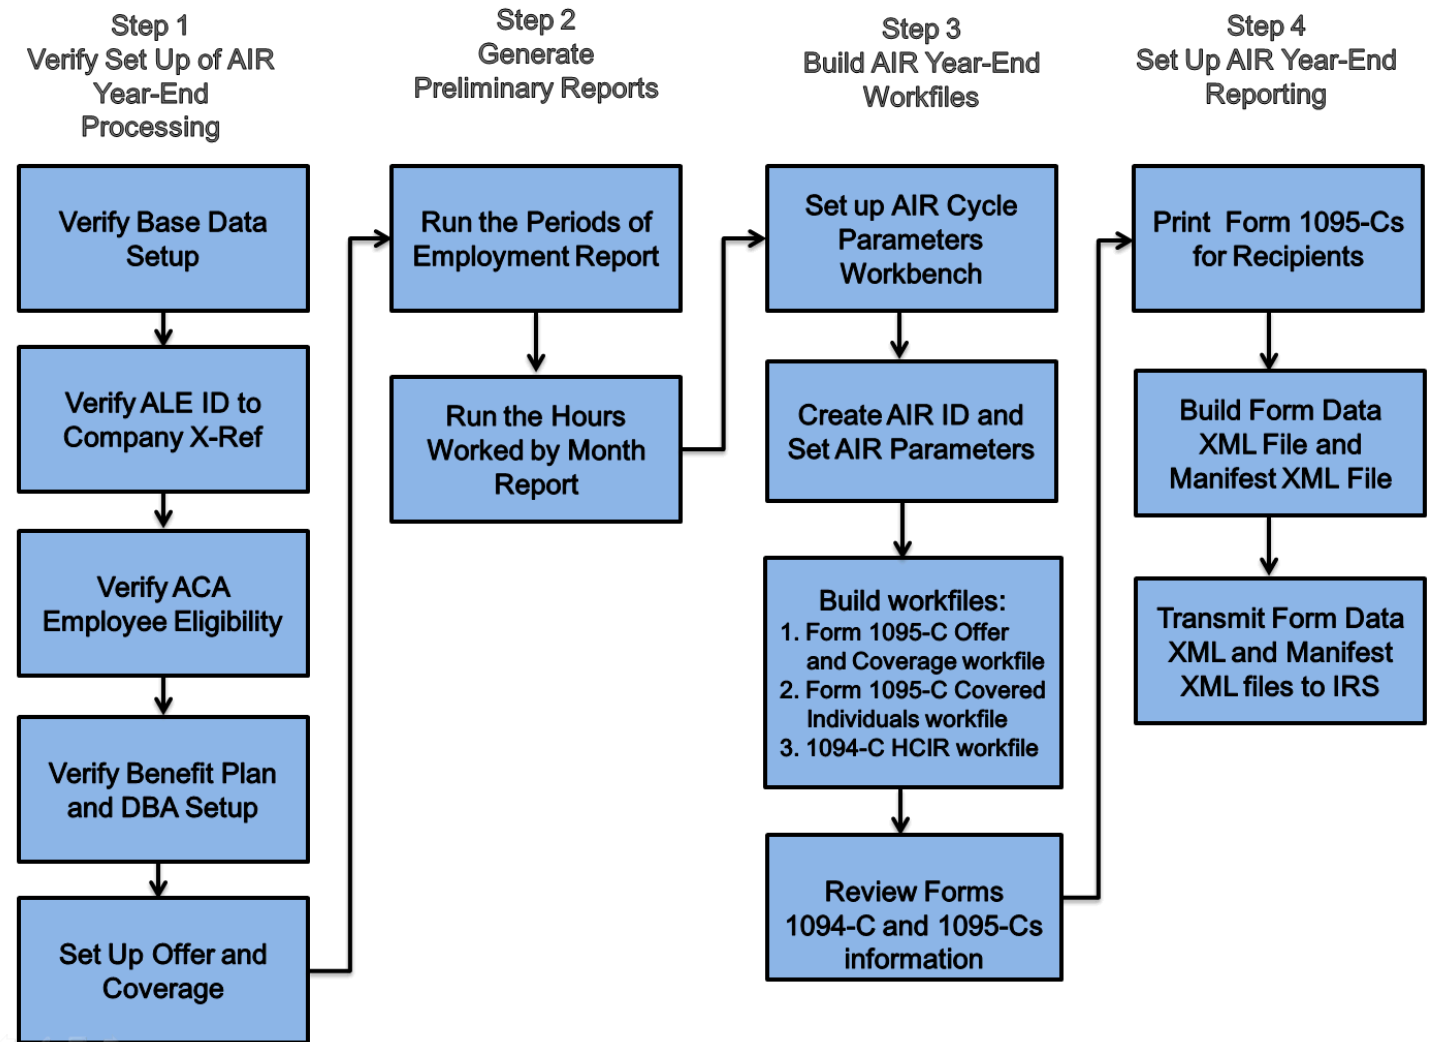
Step 1
Verify Set Up of AIR Year-End Processing

Verify Base Data Setup

Verify ALE ID to Company X-Ref

Verify ACA Employee Eligibility

Verify Benefit Plan and DBA Setup

Set Up Offer and Coverage

Step 2
Generate Preliminary Reports

Run the Periods of Employment Report

Run the Hours Worked by Month Report

Step 3
Build AIR Year-End Workfiles

Set up AIR Cycle Parameters Workbench

Create AIR ID and Set AIR Parameters

Build workfiles:
1. Form 1095-C Offer and Coverage workfile
2. Form 1095-C Covered Individuals workfile
3. 1094-C HCIR workfile

Review Forms 1094-C and 1095-Cs information

Step 4
Set Up AIR Year-End Reporting

Print Form 1095-Cs for Recipients

Build Form Data XML File and Manifest XML File

Transmit Form Data XML and Manifest XML files to IRS